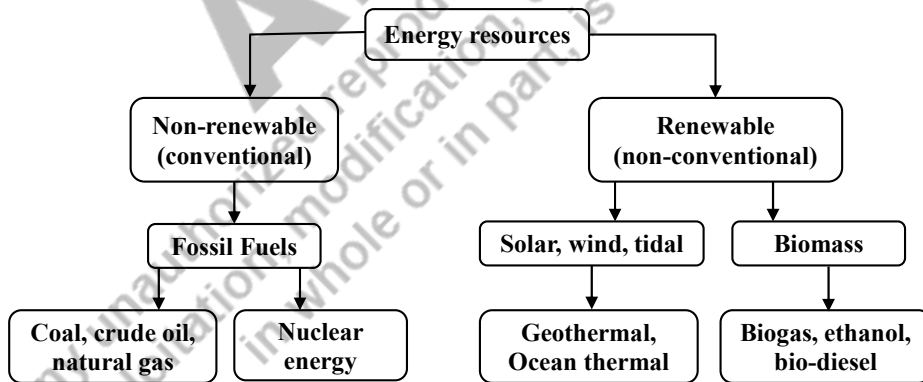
Energy resources

Non-renewable (conventional)

Renewable (non-conventional)

Fossil Fuels

Solar, wind, tidal

Biomass

Coal, crude oil, natural gas

Nuclear energy

Geothermal, Ocean thermal

Biogas, ethanol, bio-diesel